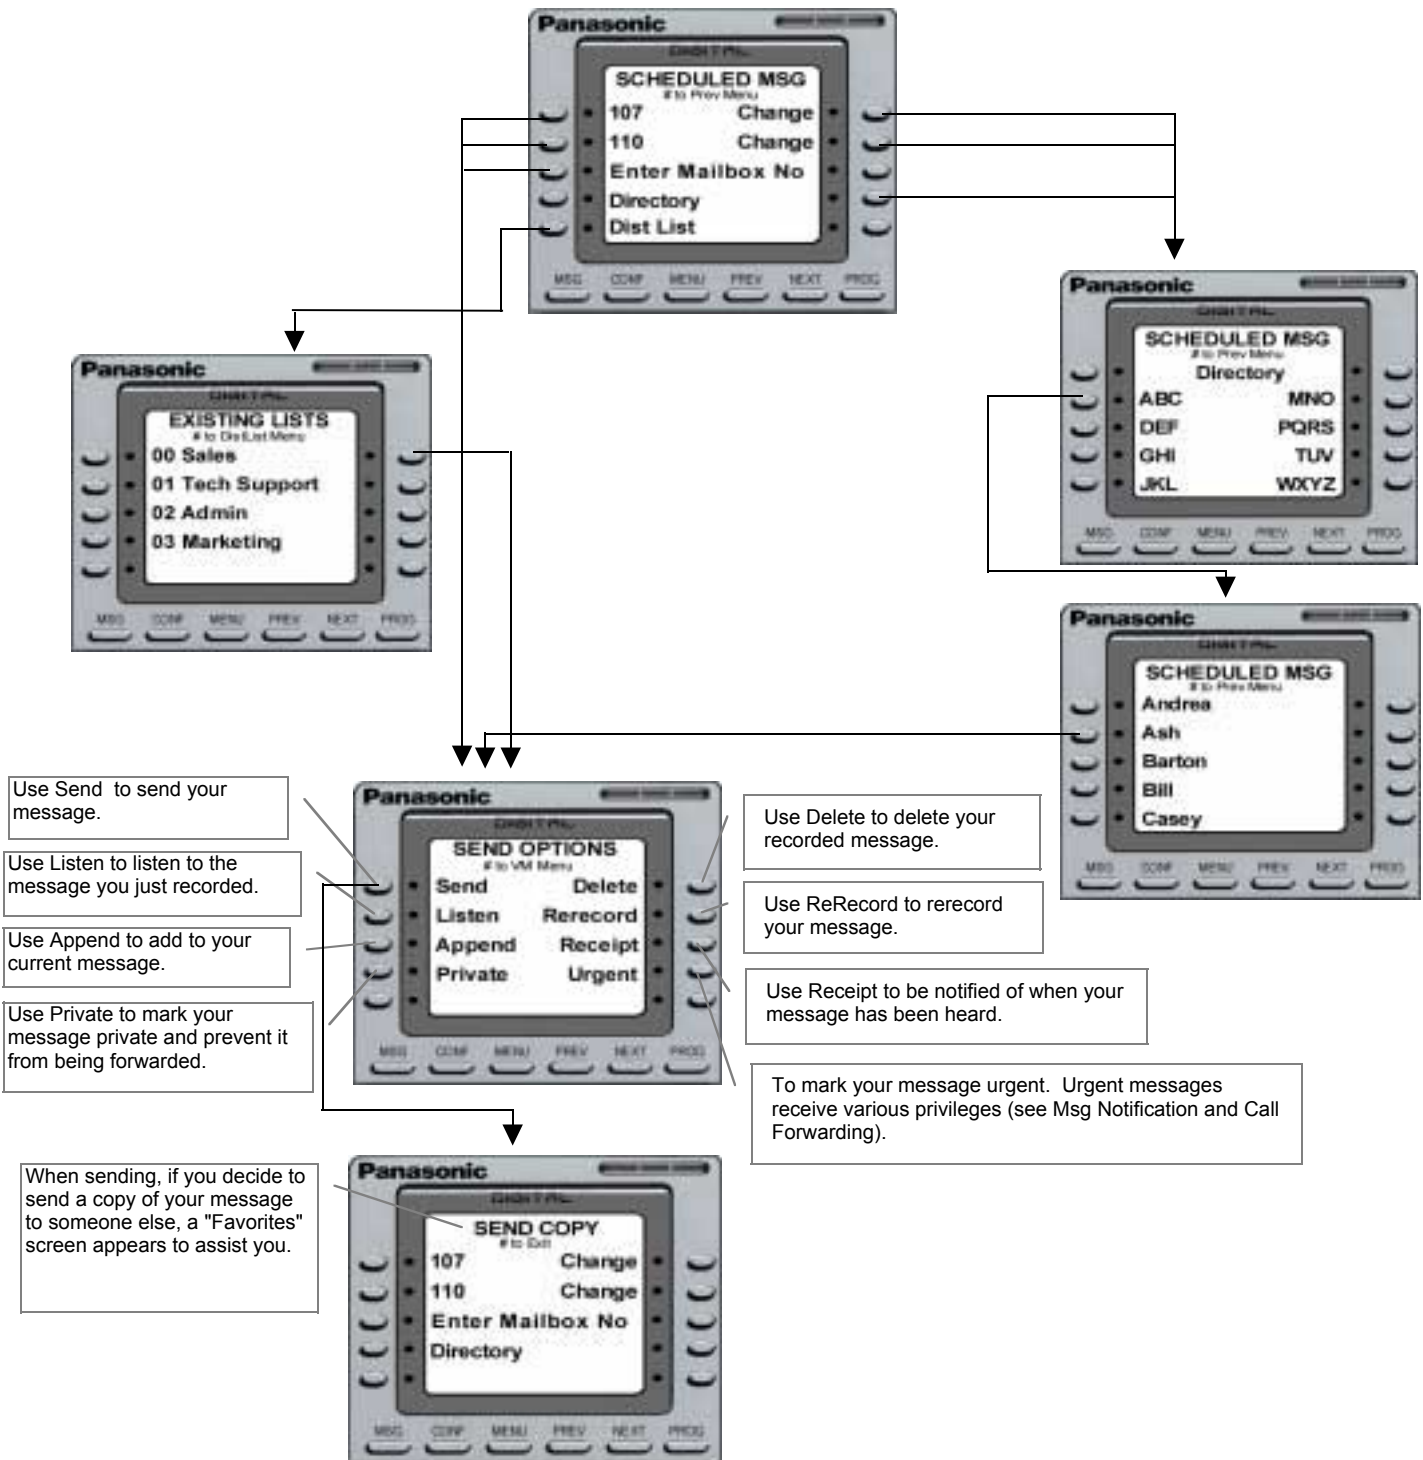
Panasonic
DIGITAL
SCHEDULED MSG
# to Prev Menu
107 Change
110 Change
Enter Mailbox No
Directory
Dist List
MSG CONF MENU PREV NEXT PROG

Panasonic
DIGITAL
SCHEDULED MSG
# to Prev Menu
Directory
ABC MNO
DEF PQRS
GHI TUV
JKL WXYZ
MSG CONF MENU PREV NEXT PROG

Panasonic
DIGITAL
EXISTING LISTS
# to Dist List Menu
00 Sales
01 Tech Support
02 Admin
03 Marketing
MSG CONF MENU PREV NEXT PROG

Panasonic
DIGITAL
SCHEDULED MSG
# to Prev Menu
Andrea
Ash
Barton
Bill
Casey
MSG CONF MENU PREV NEXT PROG

Use Send to send your message.

Use Listen to listen to the message you just recorded.

Use Append to add to your current message.

Use Private to mark your message private and prevent it from being forwarded.

Panasonic
DIGITAL
SEND OPTIONS
# to VM Menu
Send Delete
Listen Rerecord
Append Receipt
Private Urgent
MSG CONF MENU PREV NEXT PROG

Use Delete to delete your recorded message.

Use ReRecord to rerecord your message.

Use Receipt to be notified of when your message has been heard.

To mark your message urgent. Urgent messages receive various privileges (see Msg Notification and Call Forwarding).

When sending, if you decide to send a copy of your message to someone else, a "Favorites" screen appears to assist you.

Panasonic
DIGITAL
SEND COPY
# to Exit
107 Change
110 Change
Enter Mailbox No
Directory
MSG CONF MENU PREV NEXT PROG